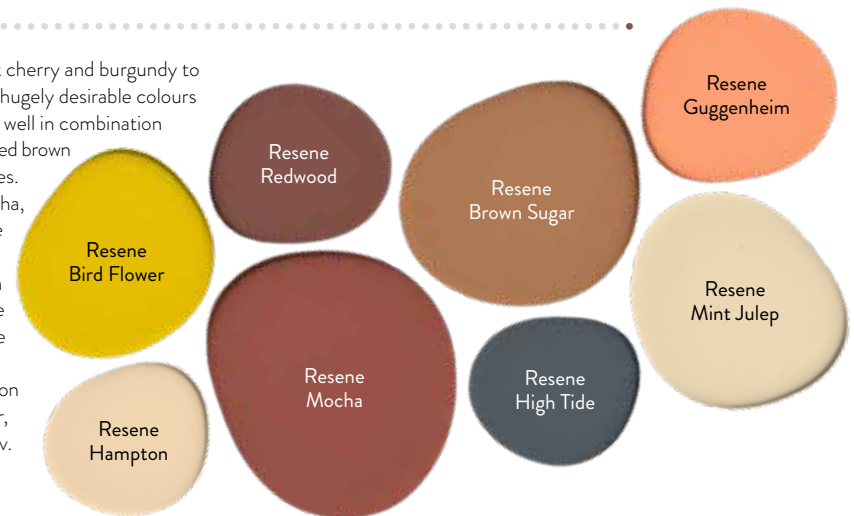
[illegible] cherry and burgundy to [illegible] hugely desirable colours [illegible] well in combination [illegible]ed brown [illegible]es. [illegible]ha, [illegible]e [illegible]n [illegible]e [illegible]e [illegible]on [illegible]r, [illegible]v.

Resene Redwood

Resene Brown Sugar

Resene Guggenheim

Resene Bird Flower

Resene Mint Julep

Resene Mocha

Resene High Tide

Resene Hampton